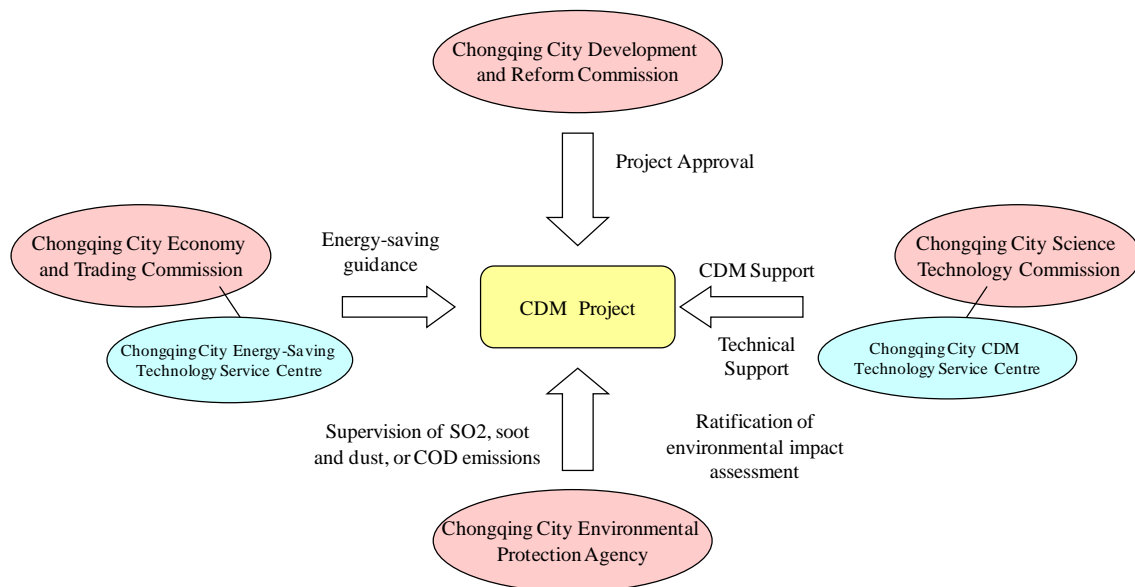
Chongqing City Development and Reform Commission

Project Approval

Chongqing City Economy and Trading Commission

Energy-saving guidance

Chongqing City Energy-Saving Technology Service Centre

CDM Project

CDM Support

Technical Support

Chongqing City Science Technology Commission

Chongqing City CDM Technology Service Centre

Supervision of SO2, soot and dust, or COD emissions

Ratification of environmental impact assessment

Chongqing City Environmental Protection Agency